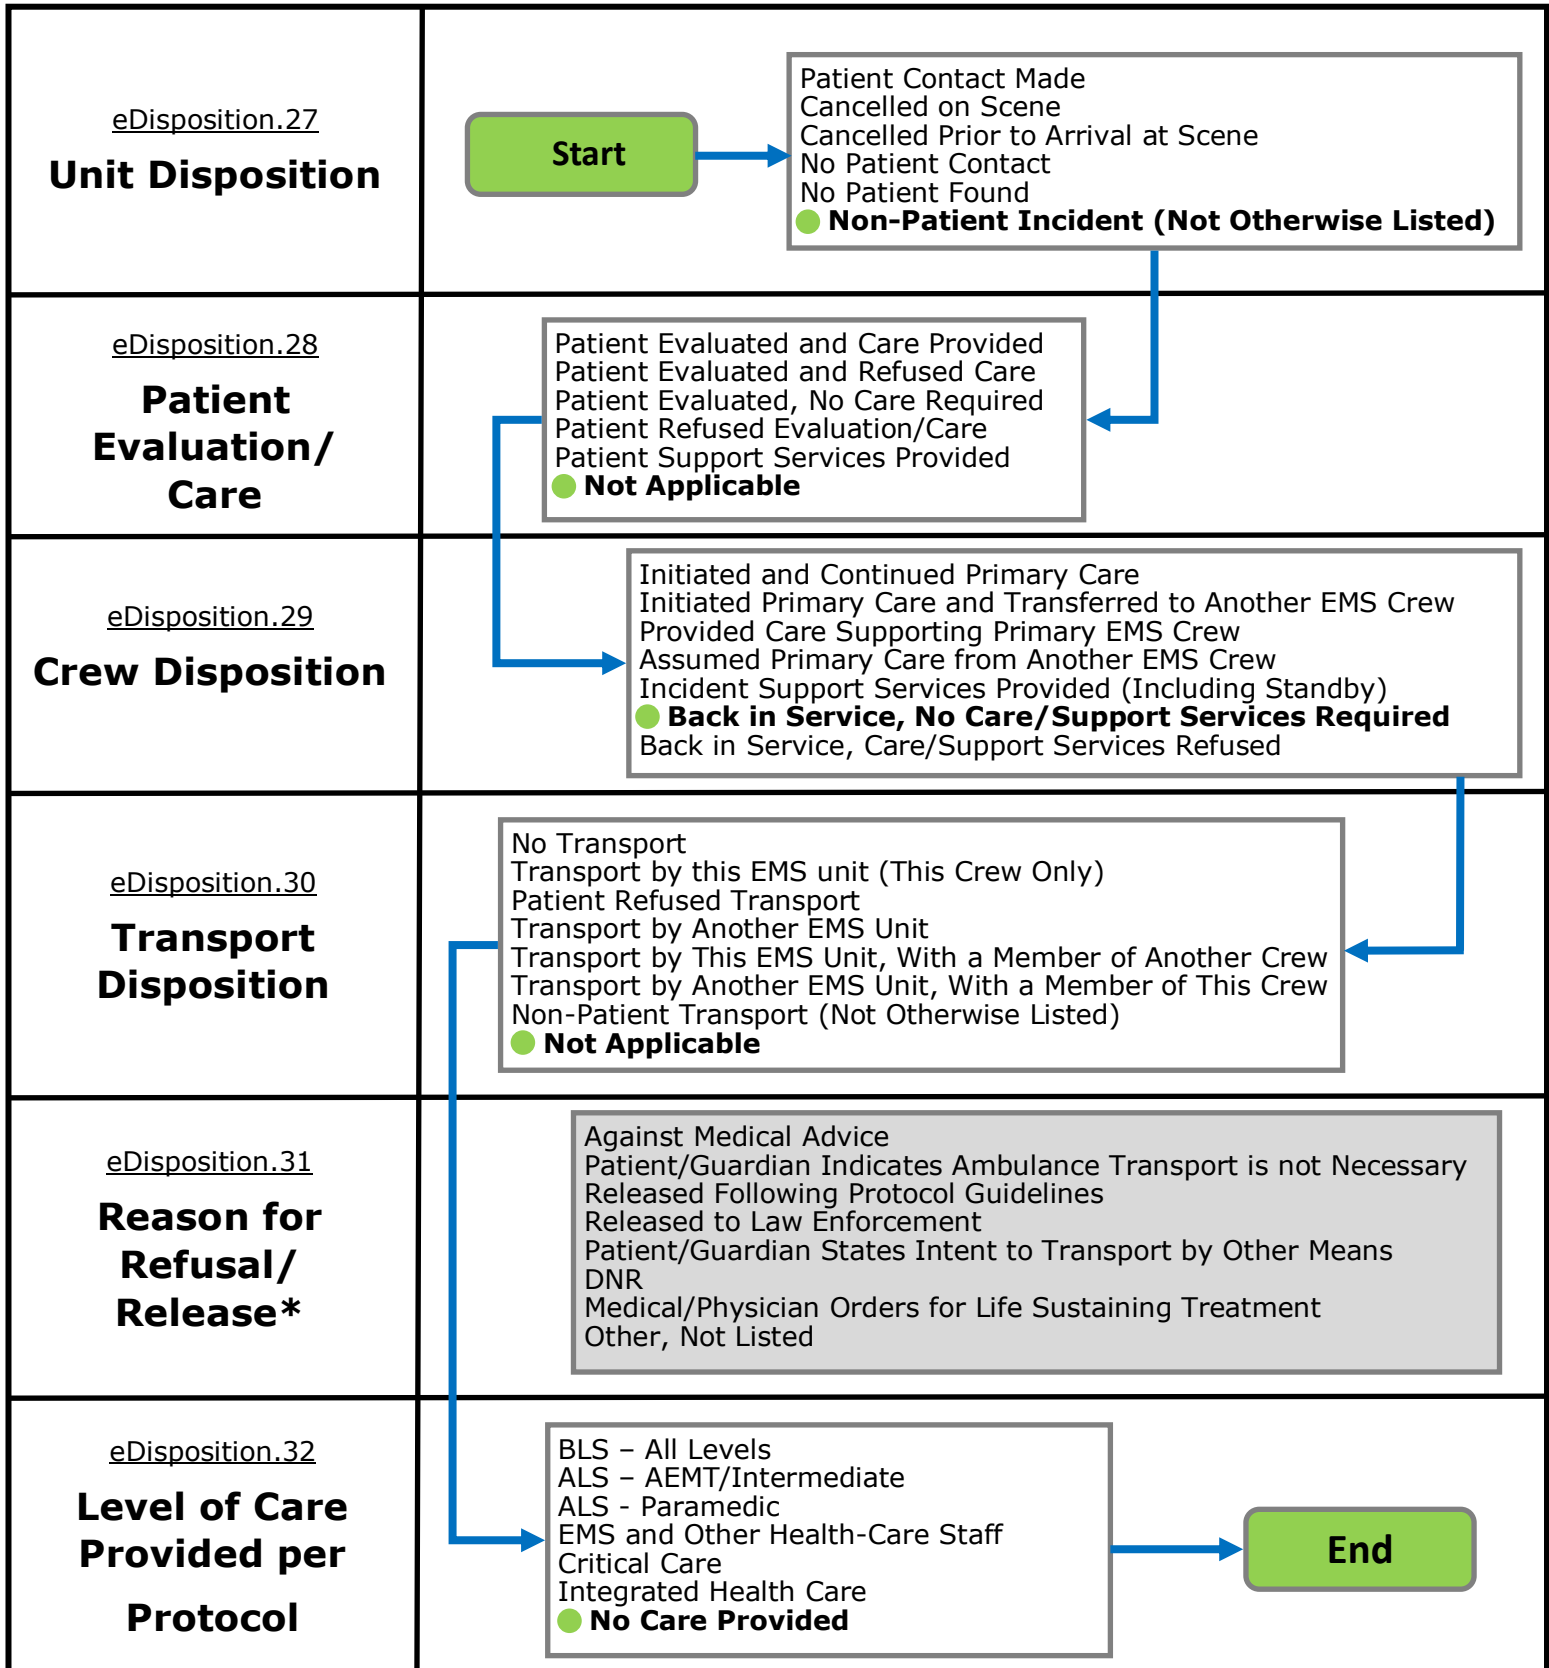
eDisposition.27
**Unit Disposition**

Start

Patient Contact Made
Cancelled on Scene
Cancelled Prior to Arrival at Scene
No Patient Contact
No Patient Found
**Non-Patient Incident (Not Otherwise Listed)**

eDisposition.28
**Patient Evaluation/ Care**

Patient Evaluated and Care Provided
Patient Evaluated and Refused Care
Patient Evaluated, No Care Required
Patient Refused Evaluation/Care
Patient Support Services Provided
**Not Applicable**

eDisposition.29
**Crew Disposition**

Initiated and Continued Primary Care
Initiated Primary Care and Transferred to Another EMS Crew
Provided Care Supporting Primary EMS Crew
Assumed Primary Care from Another EMS Crew
Incident Support Services Provided (Including Standby)
**Back in Service, No Care/Support Services Required**
Back in Service, Care/Support Services Refused

eDisposition.30
**Transport Disposition**

No Transport
Transport by this EMS unit (This Crew Only)
Patient Refused Transport
Transport by Another EMS Unit
Transport by This EMS Unit, With a Member of Another Crew
Transport by Another EMS Unit, With a Member of This Crew
Non-Patient Transport (Not Otherwise Listed)
**Not Applicable**

eDisposition.31
**Reason for Refusal/ Release\***

Against Medical Advice
Patient/Guardian Indicates Ambulance Transport is not Necessary
Released Following Protocol Guidelines
Released to Law Enforcement
Patient/Guardian States Intent to Transport by Other Means
DNR
Medical/Physician Orders for Life Sustaining Treatment
Other, Not Listed

eDisposition.32
**Level of Care Provided per Protocol**

BLS – All Levels
ALS – AEMT/Intermediate
ALS - Paramedic
EMS and Other Health-Care Staff
Critical Care
Integrated Health Care
**No Care Provided**

End